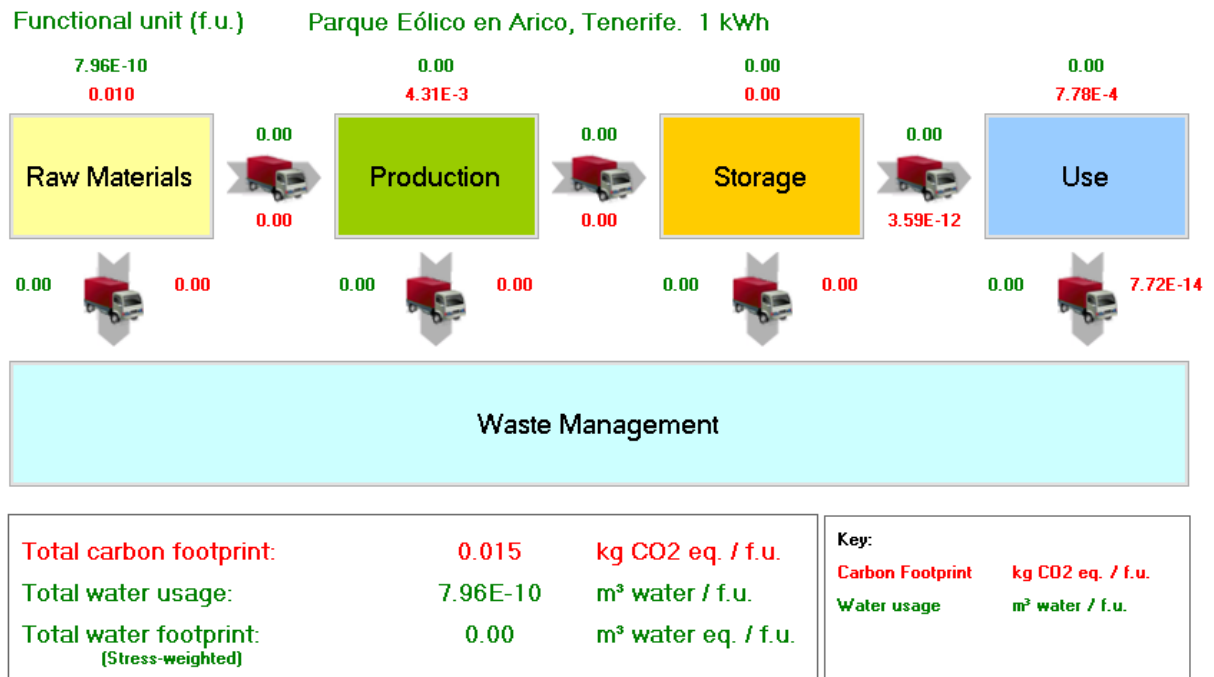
Functional unit (f.u.) Parque Eólico en Arico, Tenerife. 1 kWh

7.96E-10
0.010

Raw Materials

0.00
0.00

0.00
4.31E-3

Production

0.00
0.00

0.00
0.00

Storage

0.00
3.59E-12

0.00
7.78E-4

Use

0.00 0.00

0.00 0.00

0.00 0.00

0.00 7.72E-14

Waste Management

Total carbon footprint: 0.015 kg CO2 eq. / f.u.
Total water usage: 7.96E-10 m³ water / f.u.
Total water footprint: 0.00 m³ water eq. / f.u.
(Stress-weighted)

Key:
Carbon Footprint kg CO2 eq. / f.u.
Water usage m³ water / f.u.